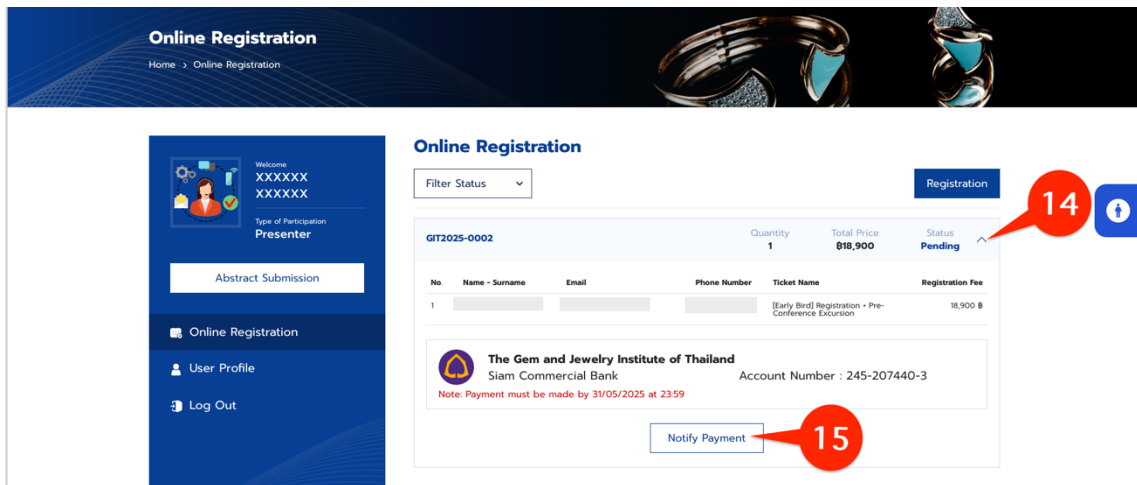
Online Registration

Home > Online Registration

Welcome
XXXXXX
XXXXXX

Type of Participation
Presenter

Abstract Submission

Online Registration

User Profile

Log Out

Online Registration

Filter Status

Registration

14

GIT2025-0002

Quantity
1

Total Price
฿18,900

Status
Pending

| No. | Name - Surname | Email | Phone Number | Ticket Name | Registration Fee |
|---|---|---|---|---|---|
| 1 | | | | [Early Bird] Registration + Pre-Conference Excursion | 18,900 ฿ |

The Gem and Jewelry Institute of Thailand
Siam Commercial Bank
Account Number : 245-207440-3
Note: Payment must be made by 31/05/2025 at 23:59

Notify Payment

15